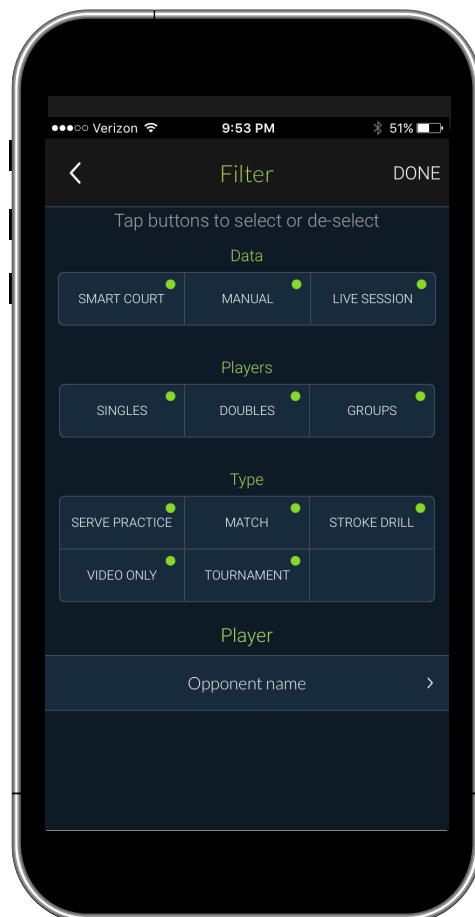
●●●○○ Verizon 9:53 PM 51%

<

Filter

DONE

Tap buttons to select or de-select

Data

| SMART COURT | MANUAL | LIVE SESSION |
|---|---|---|

Players

| SINGLES | DOUBLES | GROUPS |
|---|---|---|

Type

| SERVE PRACTICE | MATCH | STROKE DRILL |
|---|---|---|
| VIDEO ONLY | TOURNAMENT | |

Player

Opponent name >